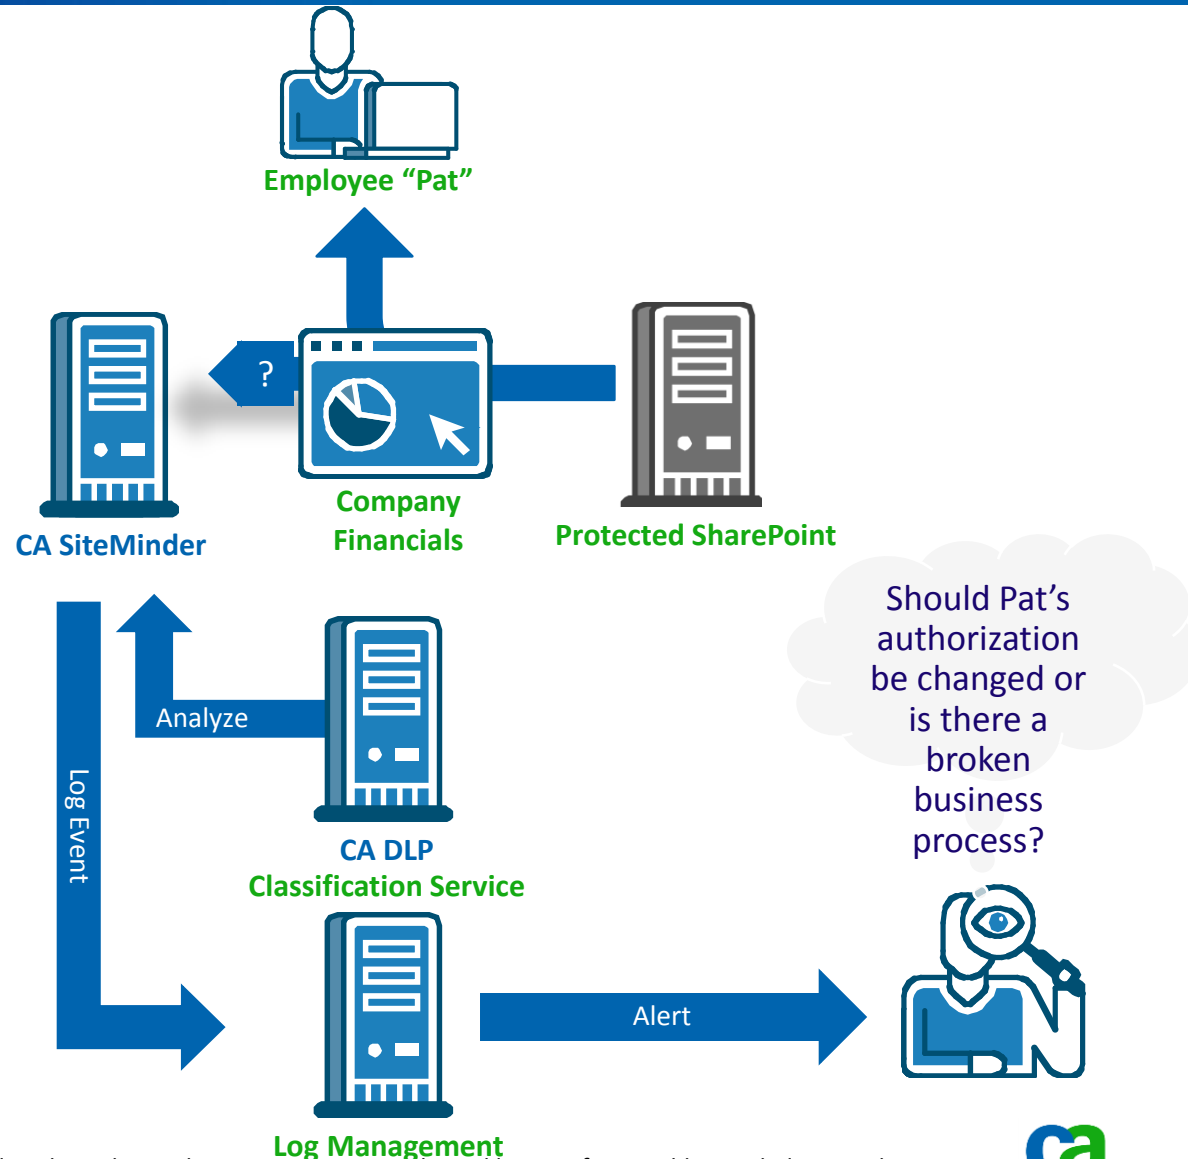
Employee “Pat”

?

CA SiteMinder

Company Financials

Protected SharePoint

Should Pat’s authorization be changed or is there a broken business process?

Analyze

Log Event

CA DLP
Classification Service

Alert

Log Management

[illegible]